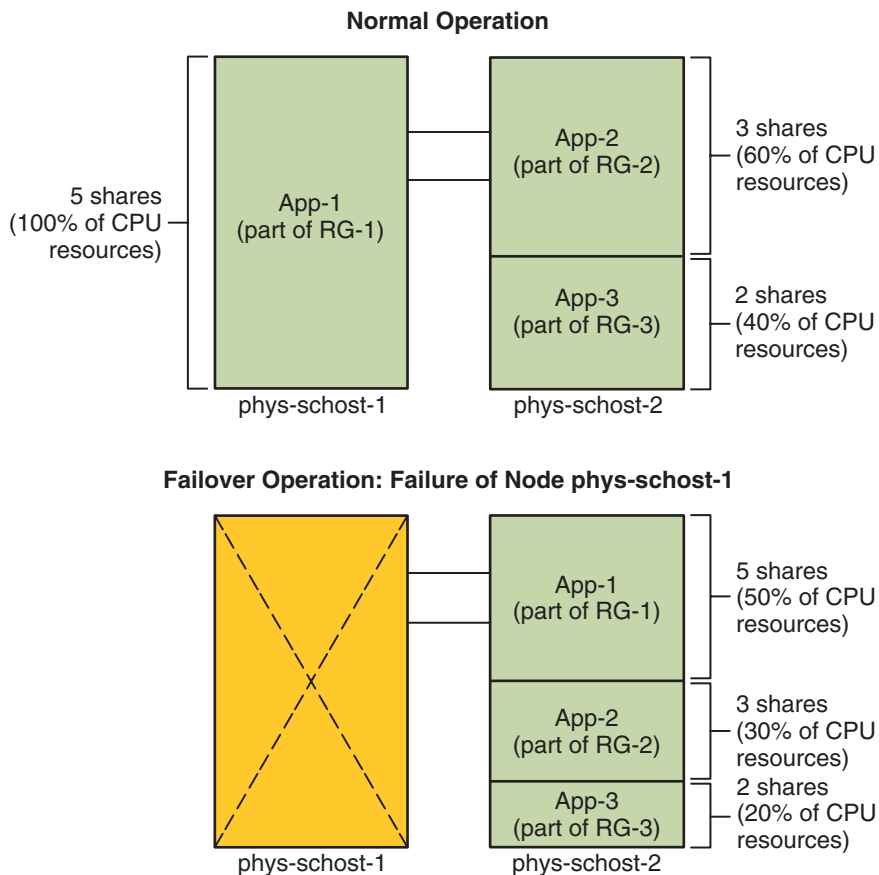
Normal Operation

5 shares (100% of CPU resources)

App-1 (part of RG-1)

App-2 (part of RG-2)

3 shares (60% of CPU resources)

App-3 (part of RG-3)

2 shares (40% of CPU resources)

phys-schost-1

phys-schost-2

Failover Operation: Failure of Node phys-schost-1

App-1 (part of RG-1)

5 shares (50% of CPU resources)

App-2 (part of RG-2)

3 shares (30% of CPU resources)

App-3 (part of RG-3)

2 shares (20% of CPU resources)

phys-schost-1

phys-schost-2